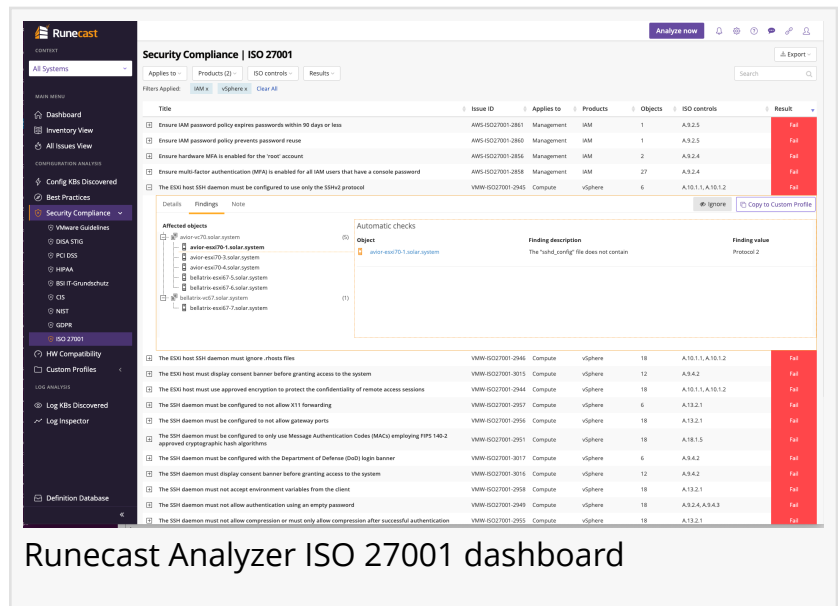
Runecast

CONTEXT

All Systems

MAIN MENU

Dashboard

Inventory View

All Issues View

CONFIGURATION ANALYSIS

Config KBs Discovered

Best Practices

Security Compliance

VMware Guidelines

DISA STIG

PCI DSS

HIPAA

BSI IT-Grundschutz

CIS

NIST

GDPR

ISO 27001

HW Compatibility

Custom Profiles

LOG ANALYSIS

Log KBs Discovered

Log Inspector

Definition Database

Analyze now

Security Compliance | ISO 27001

Export

Applies to | Products (2) | ISO controls | Results

Search

Filters Applied: IAM x vSphere x Clear All

| | Title | Issue ID | Applies to | Products | Objects | ISO controls | Result |
|---|---|---|---|---|---|---|---|
| + | Ensure IAM password policy expires passwords within 90 days or less | AWS-ISO27001-2861 | Management | IAM | 1 | A.9.2.5 | Fail |
| + | Ensure IAM password policy prevents password reuse | AWS-ISO27001-2860 | Management | IAM | 1 | A.9.2.5 | Fail |
| + | Ensure hardware MFA is enabled for the 'root' account | AWS-ISO27001-2856 | Management | IAM | 2 | A.9.2.4 | Fail |
| + | Ensure multi-factor authentication (MFA) is enabled for all IAM users that have a console password | AWS-ISO27001-2858 | Management | IAM | 27 | A.9.2.4 | Fail |
| − | The ESXi host SSH daemon must be configured to use only the SSHv2 protocol | VMW-ISO27001-2945 | Compute | vSphere | 6 | A.10.1.1, A.10.1.2 | Fail |

Details | Findings | Note

Ignore | Copy to Custom Profile

Affected objects

avior-vc70.solar.system (5)

avior-esxi70-1.solar.system

avior-esxi70-3.solar.system

avior-esxi70-4.solar.system

bellatrix-esxi67-5.solar.system

bellatrix-esxi67-6.solar.system

bellatrix-vc67.solar.system (1)

bellatrix-esxi67-7.solar.system

Automatic checks

| Object | Finding description | Finding value |
|---|---|---|
| avior-esxi70-1.solar.system | The "sshd_config" file does not contain | Protocol 2 |

| | Title | Issue ID | Applies to | Products | Objects | ISO controls | Result |
|---|---|---|---|---|---|---|---|
| + | The ESXi host SSH daemon must ignore .rhosts files | VMW-ISO27001-2946 | Compute | vSphere | 18 | A.10.1.1, A.10.1.2 | Fail |
| + | The ESXi host must display consent banner before granting access to the system | VMW-ISO27001-3015 | Compute | vSphere | 12 | A.9.4.2 | Fail |
| + | The ESXi host must use approved encryption to protect the confidentiality of remote access sessions | VMW-ISO27001-2944 | Compute | vSphere | 18 | A.10.1.1, A.10.1.2 | Fail |
| + | The SSH daemon must be configured to not allow X11 forwarding | VMW-ISO27001-2957 | Compute | vSphere | 6 | A.13.2.1 | Fail |
| + | The SSH daemon must be configured to not allow gateway ports | VMW-ISO27001-2956 | Compute | vSphere | 18 | A.13.2.1 | Fail |
| + | The SSH daemon must be configured to only use Message Authentication Codes (MACs) employing FIPS 140-2 approved cryptographic hash algorithms | VMW-ISO27001-2951 | Compute | vSphere | 18 | A.18.1.5 | Fail |
| + | The SSH daemon must be configured with the Department of Defense (DoD) login banner | VMW-ISO27001-3017 | Compute | vSphere | 6 | A.9.4.2 | Fail |
| + | The SSH daemon must display consent banner before granting access to the system | VMW-ISO27001-3016 | Compute | vSphere | 12 | A.9.4.2 | Fail |
| + | The SSH daemon must not accept environment variables from the client | VMW-ISO27001-2958 | Compute | vSphere | 18 | A.13.2.1 | Fail |
| + | The SSH daemon must not allow authentication using an empty password | VMW-ISO27001-2949 | Compute | vSphere | 18 | A.9.2.4, A.9.4.3 | Fail |
| + | The SSH daemon must not allow compression or must only allow compression after successful authentication | VMW-ISO27001-2955 | Compute | vSphere | 18 | A.13.2.1 | Fail |

Runecast Analyzer ISO 27001 dashboard